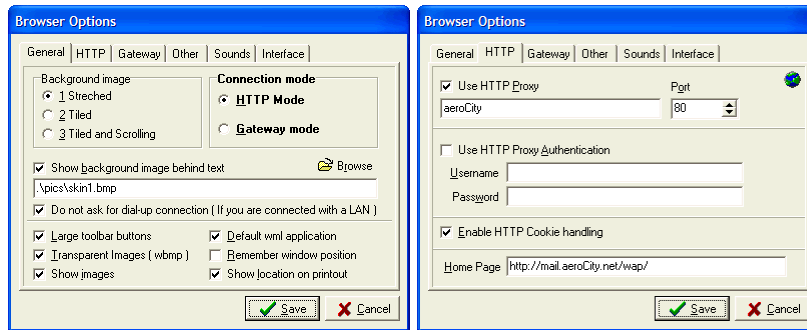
Browser Options

General | HTTP | Gateway | Other | Sounds | Interface

Background image
1 Streched
2 Tiled
3 Tiled and Scrolling

Connection mode
HTTP Mode
Gateway mode

Show background image behind text
Browse
.\pics\skin1.bmp

Do not ask for dial-up connection ( If you are connected with a LAN )

Large toolbar buttons
Transparent Images ( wbmp )
Show images
Default wml application
Remember window position
Show location on printout

Save
Cancel

Browser Options

General | HTTP | Gateway | Other | Sounds | Interface

Use HTTP Proxy
Port
aeroCity
80

Use HTTP Proxy Authentication
Username
Password

Enable HTTP Cookie handling

Home Page http://mail.aeroCity.net/wap/

Save
Cancel